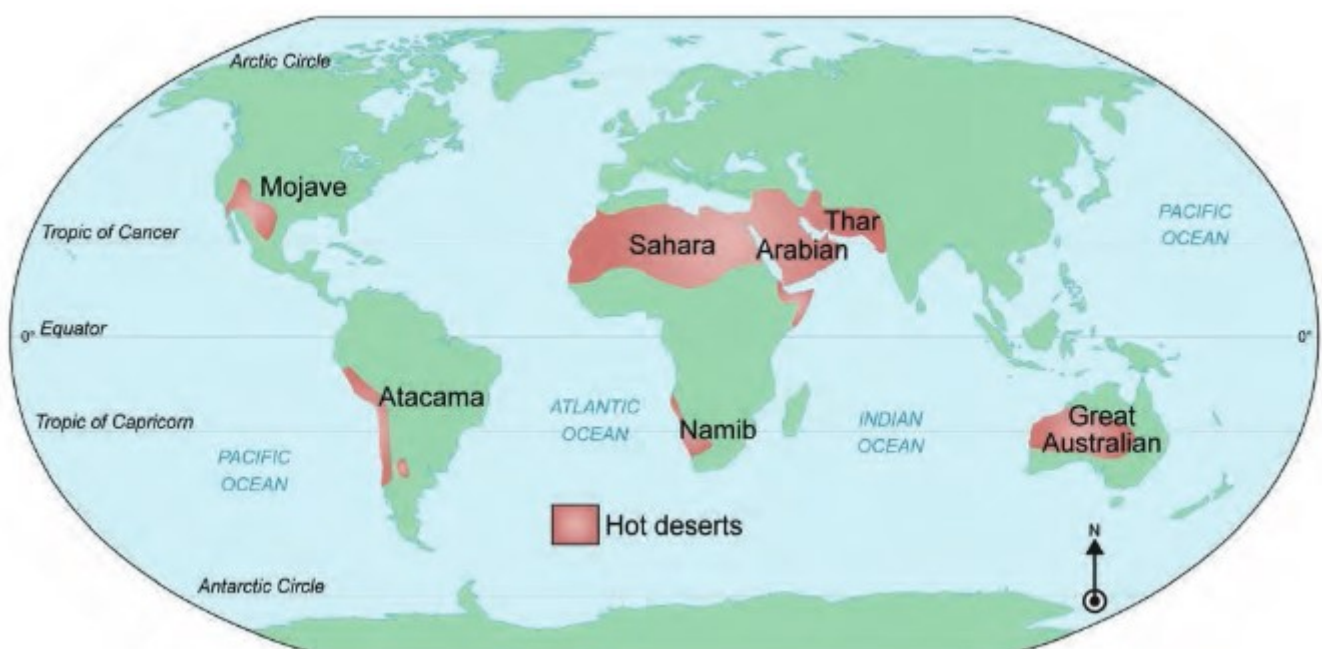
Arctic Circle

Mojave

Tropic of Cancer

Sahara

Arabian

Thar

PACIFIC OCEAN

0° Equator

0°

Atacama

Tropic of Capricorn

ATLANTIC OCEAN

Namib

INDIAN OCEAN

Great Australian

PACIFIC OCEAN

Hot deserts

N

Antarctic Circle